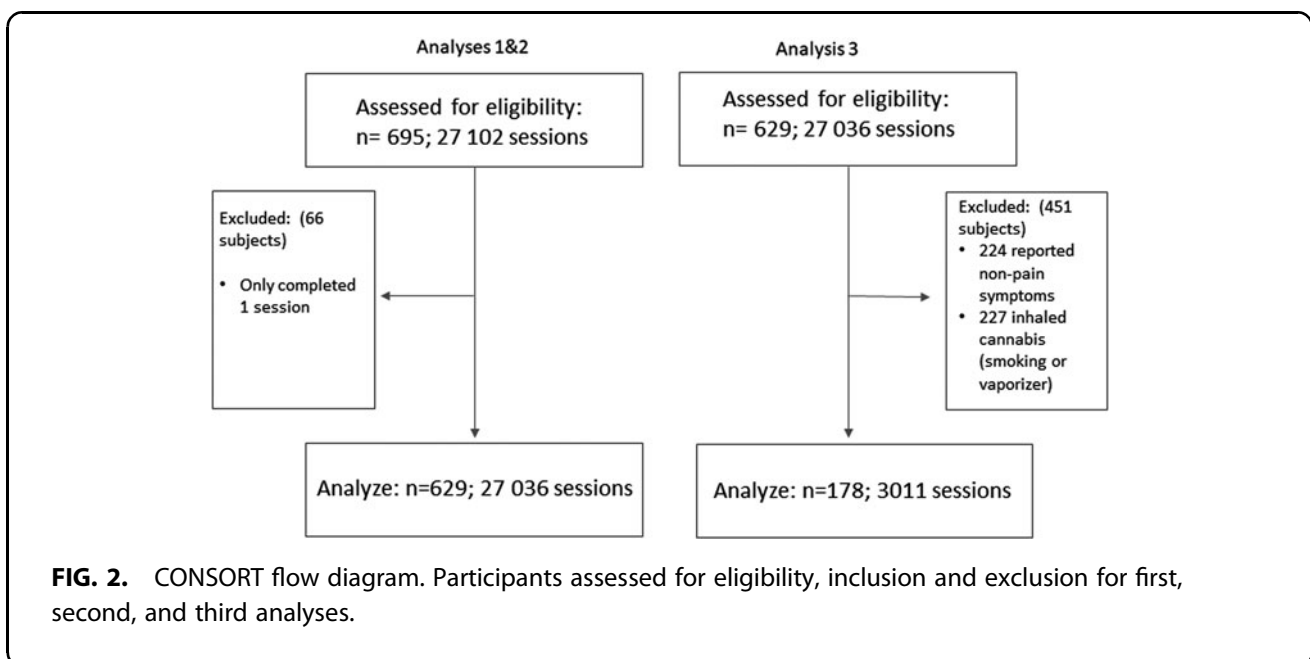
Analyses 1&2

Assessed for eligibility: n= 695; 27 102 sessions

Excluded: (66 subjects)

• Only completed 1 session

Analyze: n=629; 27 036 sessions

Analysis 3

Assessed for eligibility: n= 629; 27 036 sessions

Excluded: (451 subjects)
• 224 reported non-pain symptoms
• 227 inhaled cannabis (smoking or vaporizer)

Analyze: n=178; 3011 sessions

FIG. 2. CONSORT flow diagram. Participants assessed for eligibility, inclusion and exclusion for first, second, and third analyses.